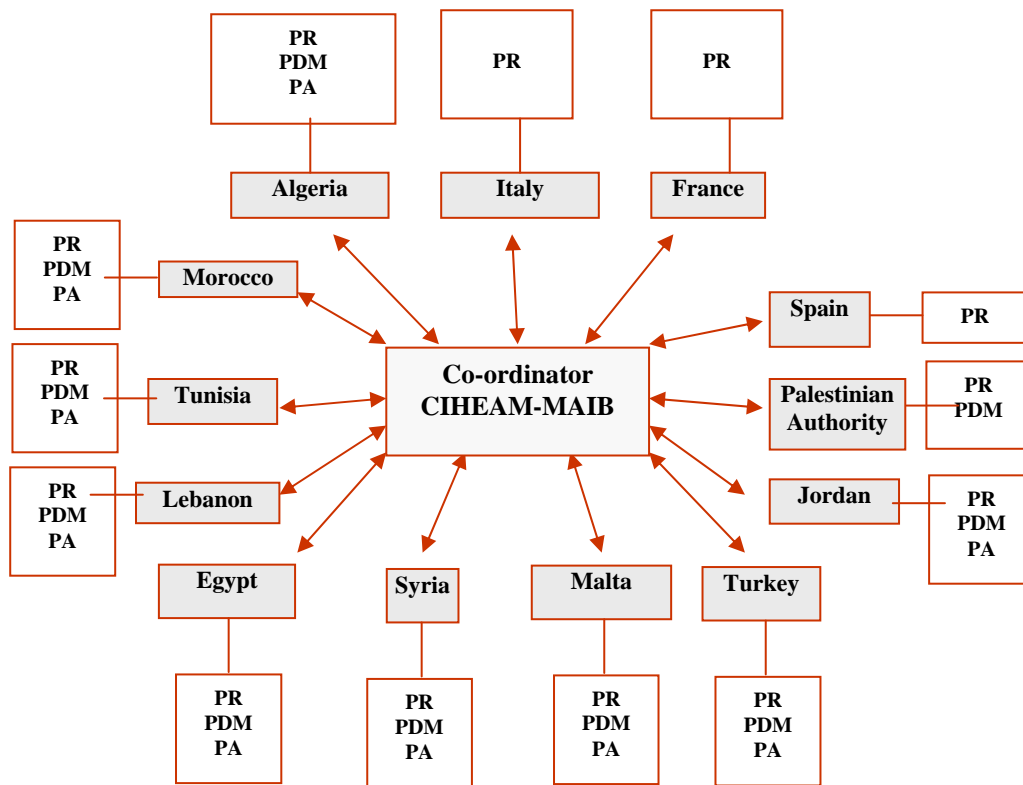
PR
PDM
PA

PR

PR

Algeria

Italy

France

PR
PDM
PA

Morocco

Spain

PR

Co-ordinator
CIHEAM-MAIB

PR
PDM
PA

Tunisia

Palestinian Authority

PR
PDM

PR
PDM
PA

Lebanon

Jordan

PR
PDM
PA

Egypt

Syria

Malta

Turkey

PR
PDM
PA

PR
PDM
PA

PR
PDM
PA

PR
PDM
PA